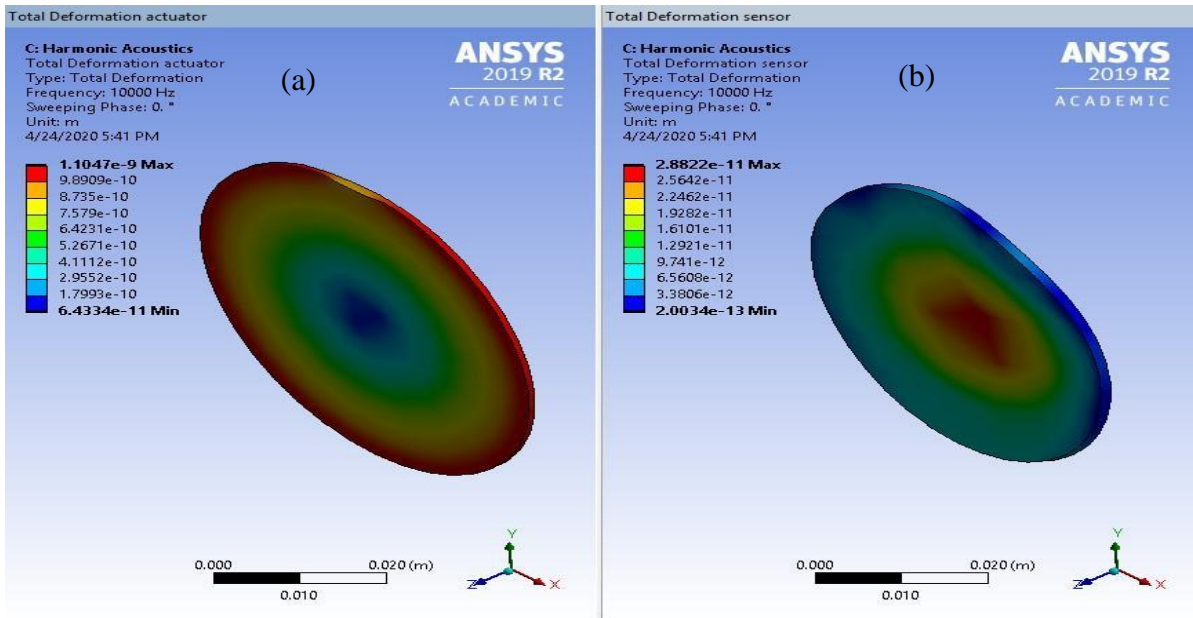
Total Deformation actuator

C: Harmonic Acoustics
Total Deformation actuator
Type: Total Deformation
Frequency: 10000 Hz
Sweeping Phase: 0. °
Unit: m
4/24/2020 5:41 PM

(a)

ANSYS
2019 R2
ACADEMIC

1.1047e-9 Max
9.8909e-10
8.735e-10
7.579e-10
6.4231e-10
5.2671e-10
4.1112e-10
2.9552e-10
1.7993e-10
6.4334e-11 Min

0.000
0.020 (m)
0.010

Y
Z
X

Total Deformation sensor

C: Harmonic Acoustics
Total Deformation sensor
Type: Total Deformation
Frequency: 10000 Hz
Sweeping Phase: 0. °
Unit: m
4/24/2020 5:41 PM

(b)

ANSYS
2019 R2
ACADEMIC

2.8822e-11 Max
2.5642e-11
2.2462e-11
1.9282e-11
1.6101e-11
1.2921e-11
9.741e-12
6.5608e-12
3.3806e-12
2.0034e-13 Min

0.000
0.020 (m)
0.010

Y
Z
X